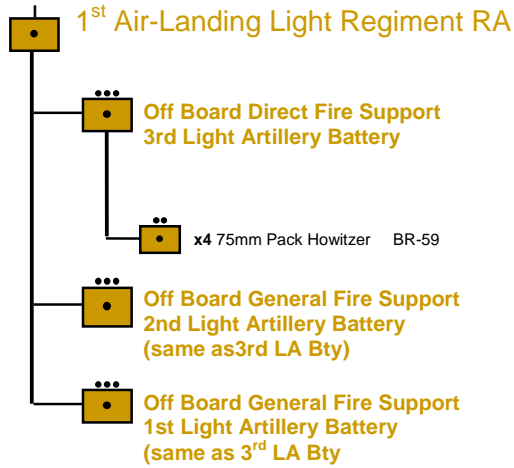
1$^{st}$ Air-Landing Light Regiment RA

Off Board Direct Fire Support
3rd Light Artillery Battery

x4 75mm Pack Howitzer BR-59

Off Board General Fire Support
2nd Light Artillery Battery
(same as3rd LA Bty)

Off Board General Fire Support
1st Light Artillery Battery
(same as 3$^{rd}$ LA Bty